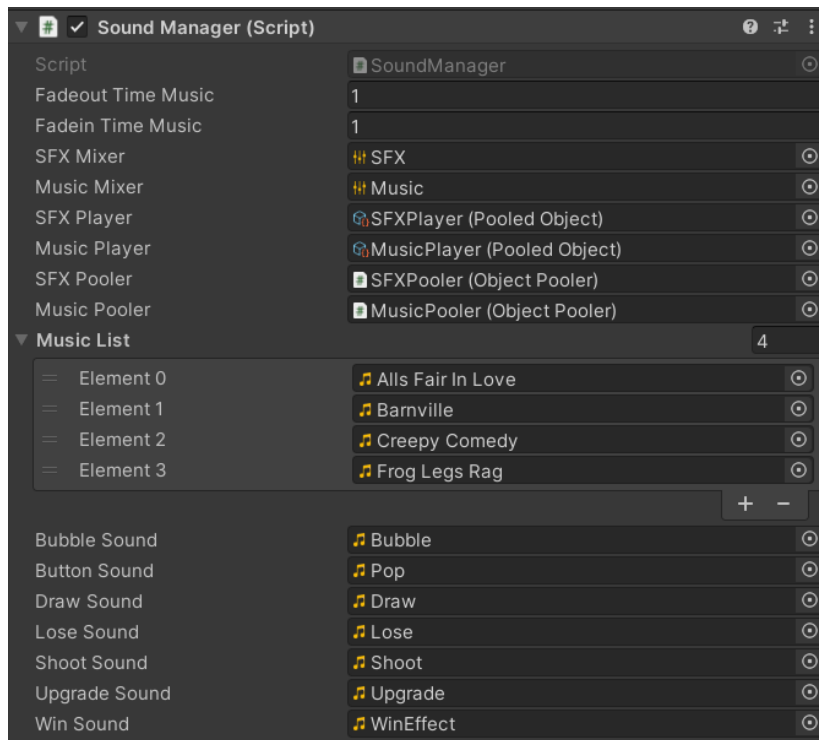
Sound Manager (Script)

| | |
|---|---|
| Script | SoundManager |
| Fadeout Time Music | 1 |
| Fadein Time Music | 1 |
| SFX Mixer | SFX |
| Music Mixer | Music |
| SFX Player | SFXPlayer (Pooled Object) |
| Music Player | MusicPlayer (Pooled Object) |
| SFX Pooler | SFXPooler (Object Pooler) |
| Music Pooler | MusicPooler (Object Pooler) |

Music List 4

| | |
|---|---|
| Element 0 | Alls Fair In Love |
| Element 1 | Barnville |
| Element 2 | Creepy Comedy |
| Element 3 | Frog Legs Rag |

+ −

| | |
|---|---|
| Bubble Sound | Bubble |
| Button Sound | Pop |
| Draw Sound | Draw |
| Lose Sound | Lose |
| Shoot Sound | Shoot |
| Upgrade Sound | Upgrade |
| Win Sound | WinEffect |